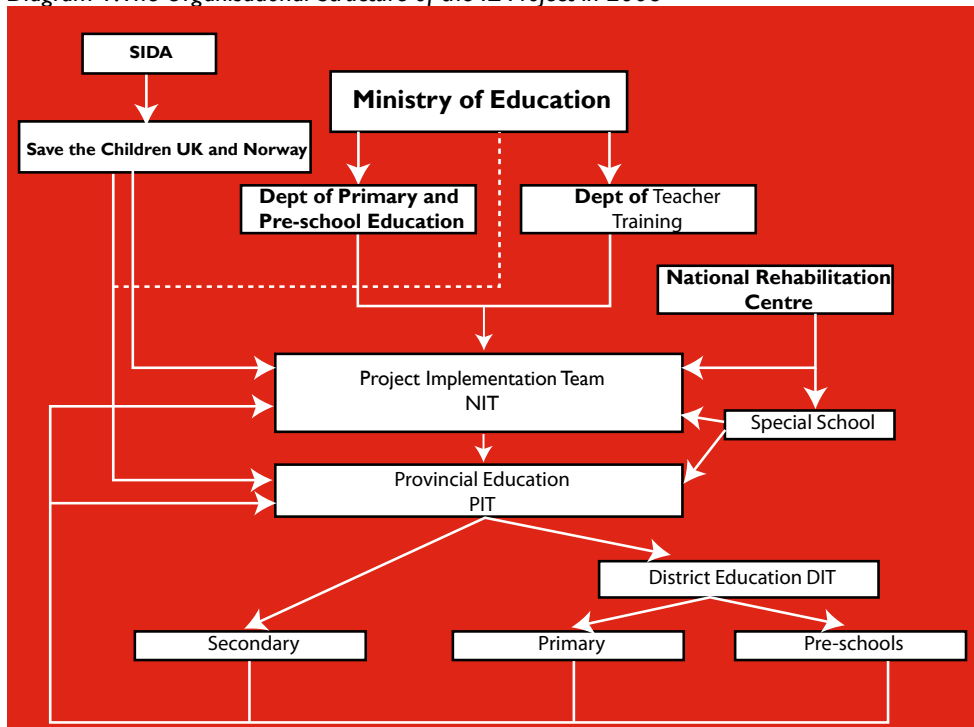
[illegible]

SIDA

Ministry of Education

Save the Children UK and Norway

Dept of Primary and Pre-school Education

Dept of Teacher Training

National Rehabilitation Centre

Project Implementation Team NIT

Special School

Provincial Education PIT

District Education DIT

Secondary

Primary

Pre-schools